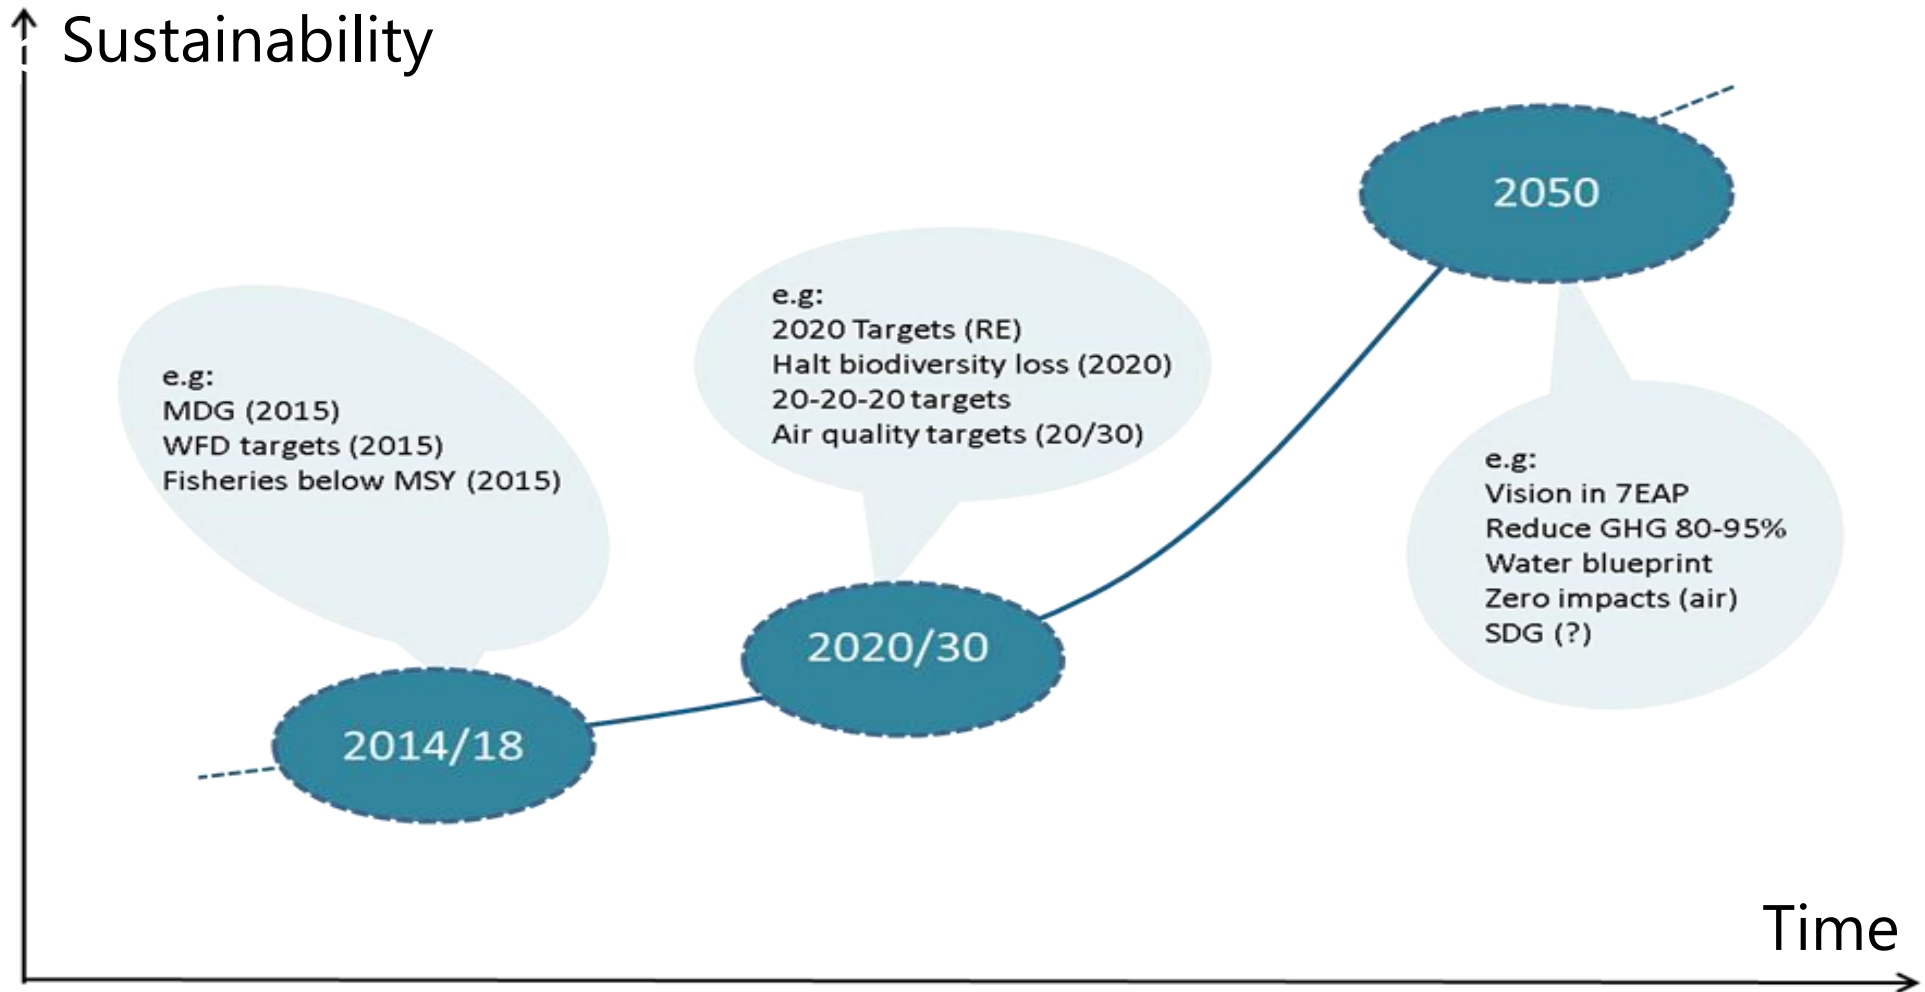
Sustainability

e.g:
MDG (2015)
WFD targets (2015)
Fisheries below MSY (2015)

2014/18

e.g:
2020 Targets (RE)
Halt biodiversity loss (2020)
20-20-20 targets
Air quality targets (20/30)

2020/30

2050

e.g:
Vision in 7EAP
Reduce GHG 80-95%
Water blueprint
Zero impacts (air)
SDG (?)

Time